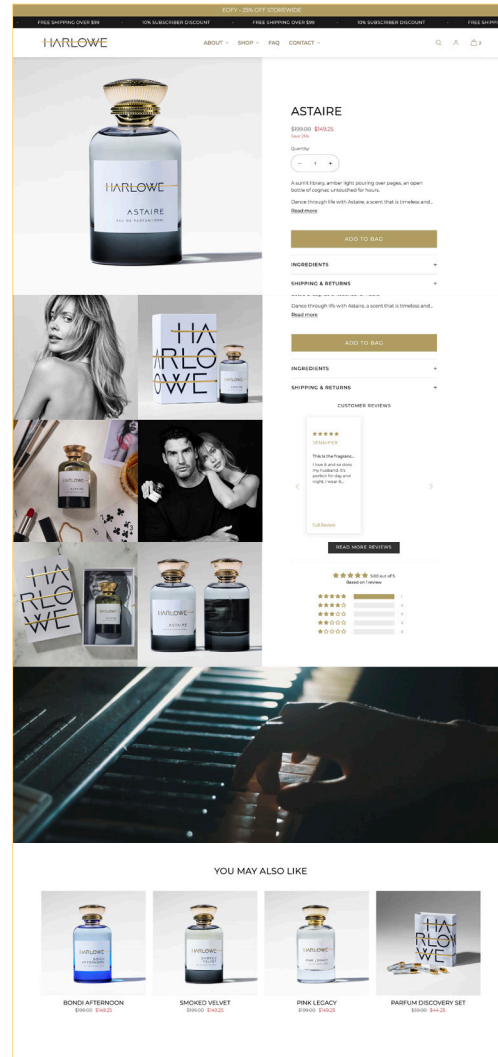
EOFY - 25% OFF STOREWIDE

FREE SHIPPING OVER $99 · 10% SUBSCRIBER DISCOUNT · FREE SHIPPING OVER $99 · 10% SUBSCRIBER DISCOUNT · FREE SHIPP

HARLOWE

ABOUT SHOP FAQ CONTACT

2

HARLOWE
ASTAIRE
EAU DE PARFUM

ASTAIRE

$199.00 $149.25
Save 25%

Quantity

− 1 +

A sunlit library, amber light pouring over pages, an open bottle of cognac untouched for hours.

Dance through life with Astaire, a scent that is timeless and...
Read more

ADD TO BAG

INGREDIENTS +

SHIPPING & RETURNS +

Dance through life with Astaire, a scent that is timeless and...
Read more

ADD TO BAG

INGREDIENTS +

SHIPPING & RETURNS +

CUSTOMER REVIEWS

★★★★★
JENNIFER

This is the fragranc...
I love it and so does my husband. It's perfect for day and night. I wear it...

Full Review

READ MORE REVIEWS

★★★★★ 5.00 out of 5
Based on 1 review

★★★★★ 1
★★★★☆ 0
★★★☆☆ 0
★★☆☆☆ 0
★☆☆☆☆ 0

HARLOWE

HARLOWE

HARLOWE

HARLOWE
ASTAIRE

YOU MAY ALSO LIKE

BONDI AFTERNOON
$199.00 $149.25

SMOKED VELVET
$199.00 $149.25

PINK LEGACY
$199.00 $149.25

PARFUM DISCOVERY SET
$59.00 $44.25